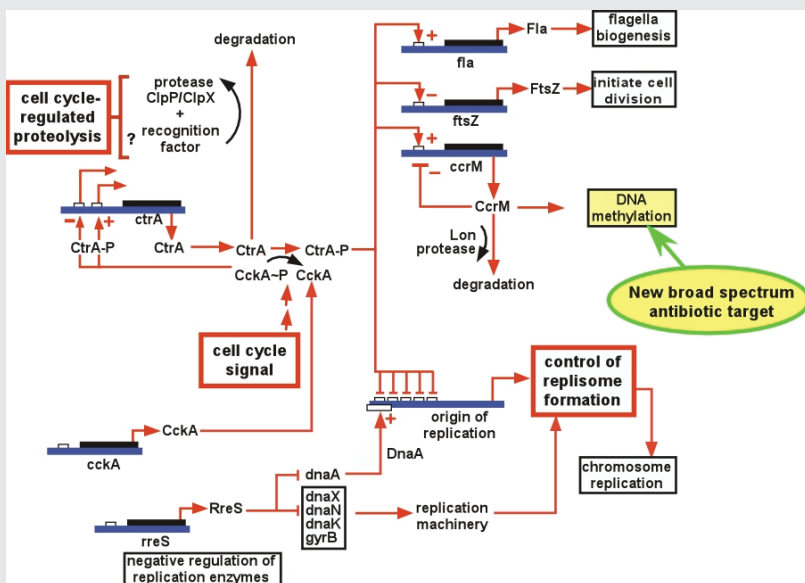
degradation

cell cycle-regulated proteolysis

protease ClpP/ClpX + recognition factor

?

ctrA

CtrA-P

CtrA

CtrA

CtrA-P

CckA~P

CckA

cell cycle signal

CckA

cckA

Fla

flagella biogenesis

fla

FtsZ

initiate cell division

ftsZ

ccrM

CcrM

DNA methylation

Lon protease

degradation

New broad spectrum antibiotic target

origin of replication

control of replisome formation

chromosome replication

DnaA

dnaA

dnaX dnaN dnaK gyrB

replication machinery

RreS

rreS

negative regulation of replication enzymes